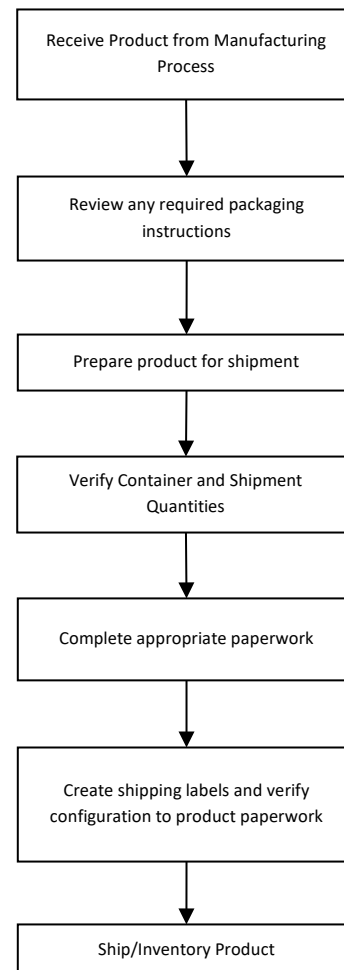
Receive Product from Manufacturing Process

Review any required packaging instructions

Prepare product for shipment

Verify Container and Shipment Quantities

Complete appropriate paperwork

Create shipping labels and verify configuration to product paperwork

Ship/Inventory Product